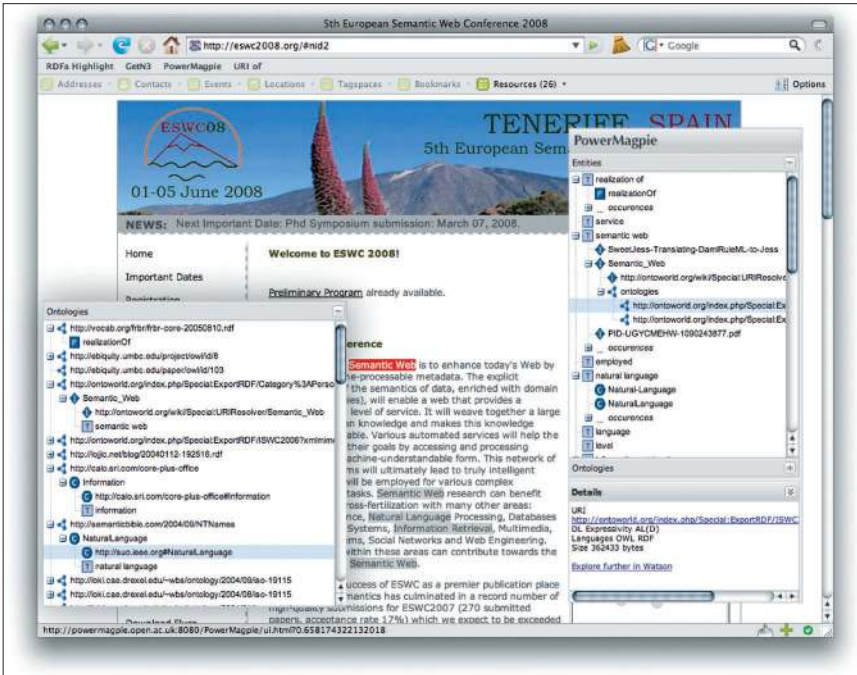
5th European Semantic Web Conference 2008

http://eswc2008.org/#nid2

Google

RDFa Highlight GetN3 PowerMagpie URI of

Addresses Contacts Events Locations Tagspaces Bookmarks Resources (26) Options

ESWC08

01-05 June 2008

TENERIFE SPAIN

5th European Sem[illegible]

NEWS: Next Important Date: Phd Symposium submission: March 07, 2008.

Home

Important Dates

Registration

Welcome to ESWC 2008!

Preliminary Program already available.

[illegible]erence

Semantic Web is to enhance today's Web by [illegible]e-processable metadata. The explicit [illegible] the semantics of data, enriched with domain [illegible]es), will enable a web that provides a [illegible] level of service. It will weave together a large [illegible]an knowledge and makes this knowledge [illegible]ble. Various automated services will help the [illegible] their goals by accessing and processing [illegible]achine-understandable form. This network of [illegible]ms will ultimately lead to truly intelligent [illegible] will be employed for various complex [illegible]tasks. Semantic Web research can benefit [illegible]ross-fertilization with many other areas: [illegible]nce, Natural Language Processing, Databases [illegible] Systems, Information Retrieval, Multimedia, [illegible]ms, Social Networks and Web Engineering. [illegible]ithin these areas can contribute towards the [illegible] Semantic Web.

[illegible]uccess of ESWC as a premier publication place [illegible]mantics has culminated in a record number of high-quality submissions for ESWC2007 (270 submitted papers, acceptance rate 17%) which we expect to be exceeded

Ontologies

http://vocab.org/frbr/frbr-core-20050810.rdf
realizationOf
http://ebiquity.umbc.edu/project/owl/id/8
http://ebiquity.umbc.edu/paper/owl/id/103
http://ontoworld.org/index.php/Special:ExportRDF/Category%3APerso
Semantic_Web
http://ontoworld.org/wiki/Special:URIResolver/Semantic_Web
semantic web
http://ontoworld.org/index.php/Special:ExportRDF/ISWC2006?xmlmime
http://lojic.net/blog/20040112-192516.rdf
http://calo.sri.com/core-plus-office
Information
http://calo.sri.com/core-plus-office#Information
information
http://semanticbible.com/2004/09/NTNames
NaturalLanguage
http://suo.ieee.org#NaturalLanguage
natural language
http://loki.cae.drexel.edu/~wbs/ontology/2004/09/iso-19115
http://loki.cae.drexel.edu/~wbs/ontology/2004/09/iso-19115

PowerMagpie

Entities

realization of
realizationOf
occurences
service
semantic web
SweetJess-Translating-DamlRuleML-to-Jess
Semantic_Web
http://ontoworld.org/wiki/Special:URIResolv
ontologies
http://ontoworld.org/index.php/Special:Ex
http://ontoworld.org/index.php/Special:Ex
PID-UGYCMEHW-1090243877.pdf
occurences
employed
natural language
Natural-Language
NaturalLanguage
occurences
language
level

Ontologies

Details

URI
http://ontoworld.org/index.php/Special:ExportRDF/ISWC
DL Expressivity AL(D)
Languages OWL RDF
Size 362433 bytes

Explore further in Watson

http://powermagpie.open.ac.uk:8080/PowerMagpie/ui.html?0.658174322132018